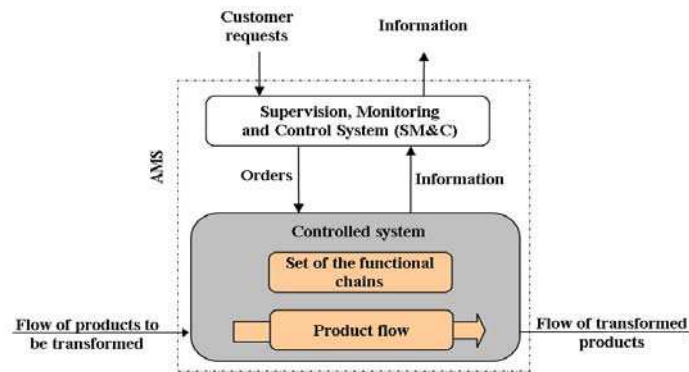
Customer requests

Information

AMS

Supervision, Monitoring and Control System (SM&C)

Orders

Information

Controlled system

Set of the functional chains

Product flow

Flow of products to be transformed

Flow of transformed products